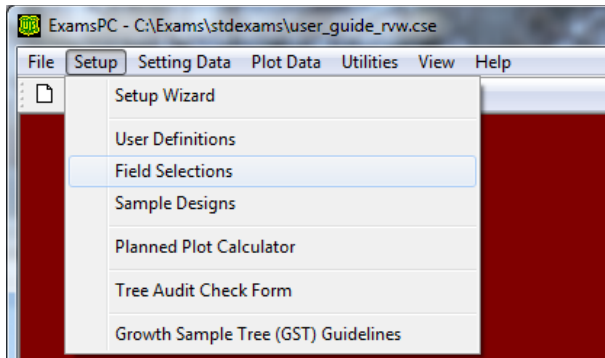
ExamsPC - C:\Exams\stdexams\user_guide_rvw.cse

File Setup Setting Data Plot Data Utilities View Help

Setup Wizard

User Definitions

Field Selections

Sample Designs

Planned Plot Calculator

Tree Audit Check Form

Growth Sample Tree (GST) Guidelines